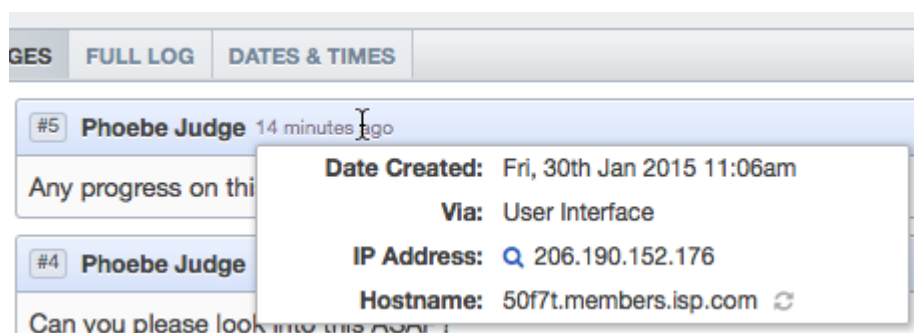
GES FULL LOG DATES & TIMES

#5 Phoebe Judge 14 minutes ago

Any progress on thi

Date Created: Fri, 30th Jan 2015 11:06am
Via: User Interface
IP Address: 206.190.152.176
Hostname: 50f7t.members.isp.com

#4 Phoebe Judge

Can you please look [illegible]